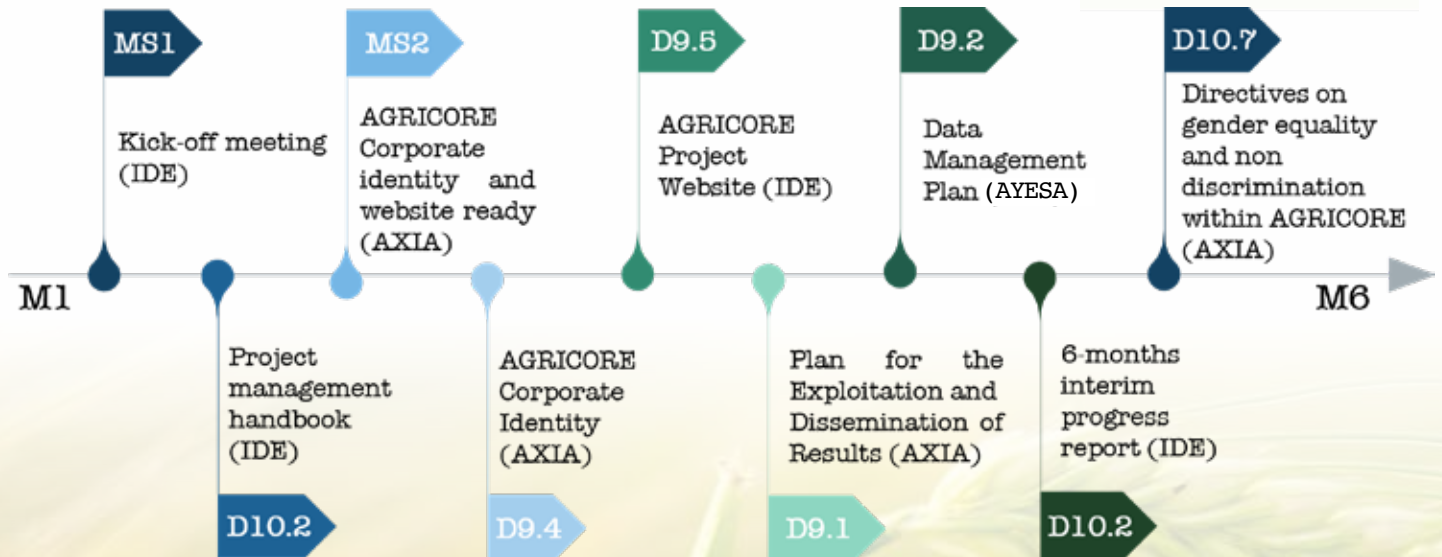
MS1

Kick-off meeting (IDE)

MS2

AGRICORE Corporate identity and website ready (AXIA)

D9.5

AGRICORE Project Website (IDE)

D9.2

Data Management Plan (AYESA)

D10.7

Directives on gender equality and non discrimination within AGRICORE (AXIA)

M1

M6

Project management handbook (IDE)

D10.2

AGRICORE Corporate Identity (AXIA)

D9.4

Plan for the Exploitation and Dissemination of Results (AXIA)

D9.1

6-months interim progress report (IDE)

D10.2